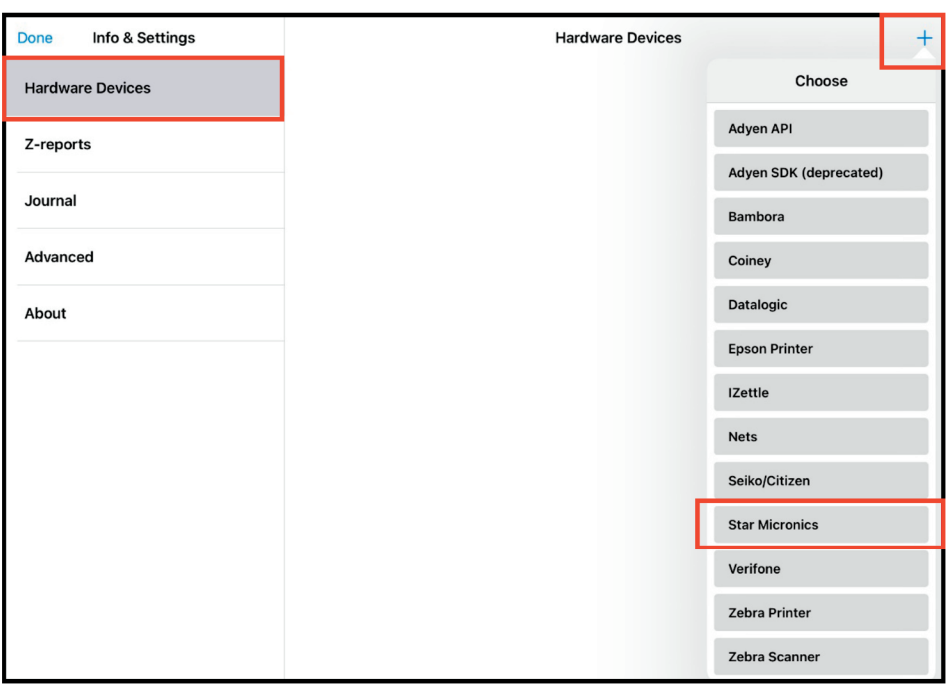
Done Info & Settings

Hardware Devices

Z-reports

Journal

Advanced

About

Hardware Devices

+

Choose

Adyen API

Adyen SDK (deprecated)

Bambora

Coiney

Datalogic

Epson Printer

IZettle

Nets

Seiko/Citizen

Star Micronics

Verifone

Zebra Printer

Zebra Scanner